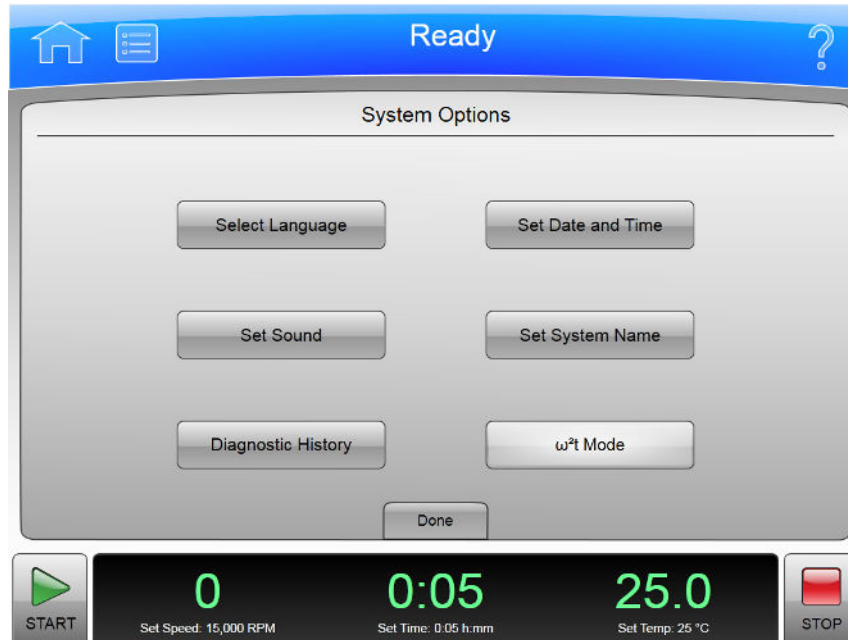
Ready

?

System Options

Select Language

Set Date and Time

Set Sound

Set System Name

Diagnostic History

$\omega^2t$ Mode

Done

START

0

Set Speed: 15,000 RPM

0:05

Set Time: 0:05 h:mm

25.0

Set Temp: 25 °C

STOP